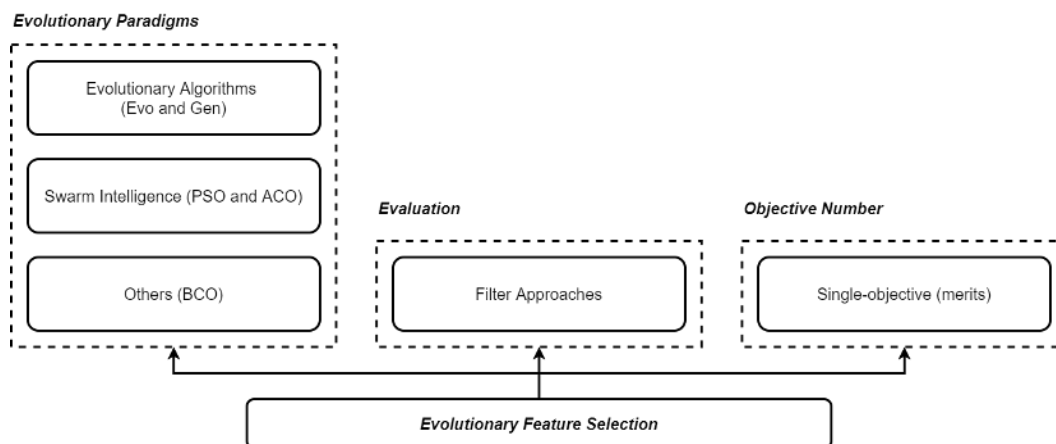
Evolutionary Paradigms

Evolutionary Algorithms (Evo and Gen)

Swarm Intelligence (PSO and ACO)

Others (BCO)

Evaluation

Filter Approaches

Objective Number

Single-objective (merits)

Evolutionary Feature Selection